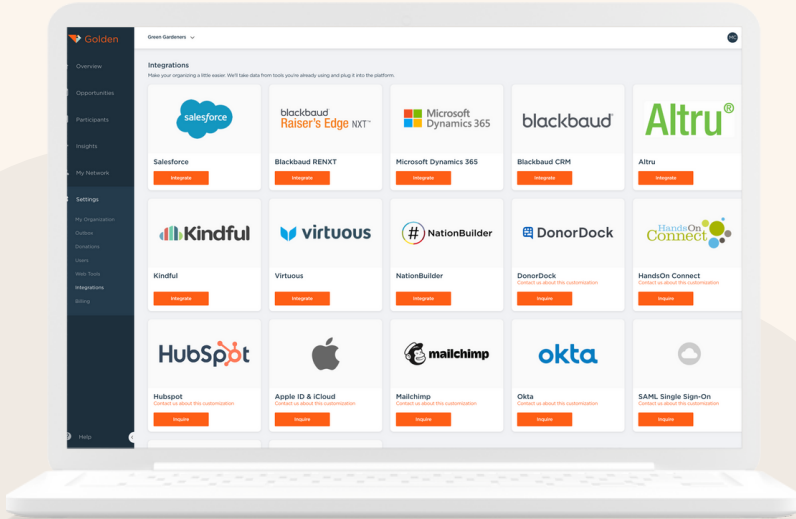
Golden

Overview

Opportunities

Participants

Insights

My Network

Settings

My Organization

Outbox

Donations

Users

Web Tools

Integrations

Billing

Help

Green Gardeners

MC

Integrations

Make your organizing a little easier. We'll take data from tools you're already using and plug it into the platform.

salesforce

Salesforce

Integrate

blackbaud Raiser's Edge NXT

Blackbaud RENXT

Integrate

Microsoft Dynamics 365

Microsoft Dynamics 365

Integrate

blackbaud

Blackbaud CRM

Integrate

Altru®

Altru

Integrate

Kindful

Kindful

Integrate

virtuous

Virtuous

Integrate

NationBuilder

NationBuilder

Integrate

DonorDock

DonorDock

Contact us about this customization

Inquire

HandsOn Connect

HandsOn Connect

Contact us about this customization

Inquire

HubSpot

Hubspot

Contact us about this customization

Inquire

Apple ID & iCloud

Contact us about this customization

Inquire

mailchimp

Mailchimp

Contact us about this customization

Inquire

okta

Okta

Contact us about this customization

Inquire

SAML Single Sign-On

Contact us about this customization

Inquire